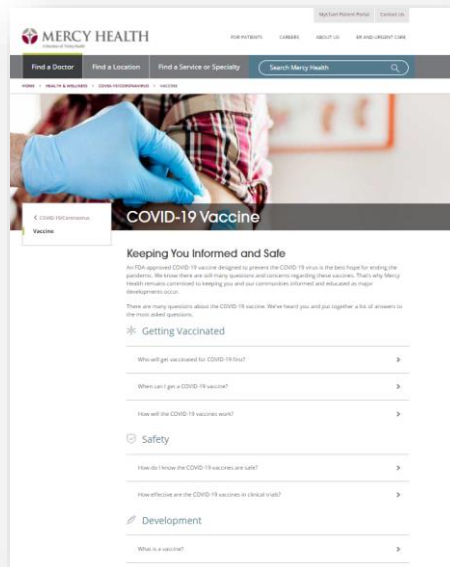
MyChart Patient Portal Contact Us

MERCY HEALTH

A Member of Trinity Health

FOR PATIENTS CAREERS ABOUT US ER AND URGENT CARE

Find a Doctor Find a Location Find a Service or Specialty Search Mercy Health

HOME > HEALTH & WELLNESS > COVID-19/CORONAVIRUS > VACCINE

< COVID-19/Coronavirus

Vaccine

COVID-19 Vaccine

Keeping You Informed and Safe

An FDA-approved COVID-19 vaccine designed to prevent the COVID-19 virus is the best hope for ending the pandemic. We know there are still many questions and concerns regarding these vaccines. That's why Mercy Health remains committed to keeping you and our communities informed and educated as major developments occur.

There are many questions about the COVID-19 vaccine. We've heard you and put together a list of answers to the most asked questions.

Getting Vaccinated

Who will get vaccinated for COVID-19 first?

When can I get a COVID-19 vaccine?

How will the COVID-19 vaccines work?

Safety

How do I know the COVID-19 vaccines are safe?

How effective are the COVID-19 vaccines in clinical trials?

Development

What is a vaccine?